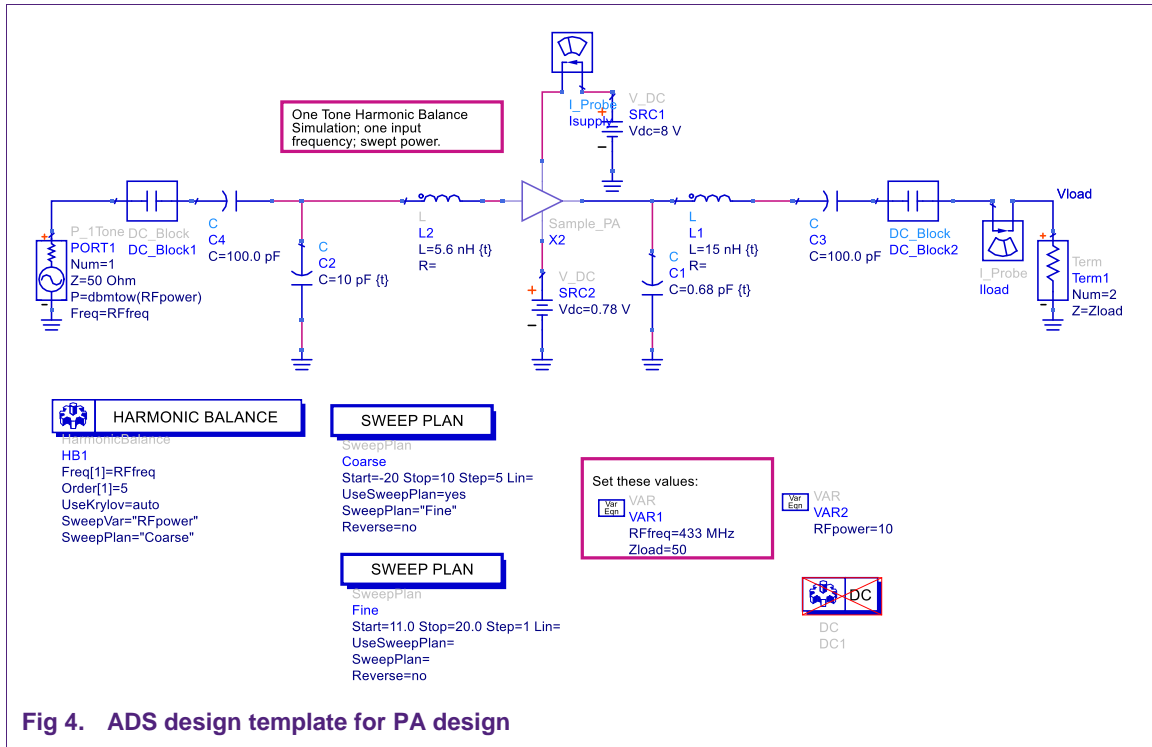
One Tone Harmonic Balance Simulation; one input frequency; swept power.

I_Probe
Isupply

V_DC
SRC1
Vdc=8 V

Vload

P_1Tone
PORT1
Num=1
Z=50 Ohm
P=dbmtow(RFpower)
Freq=RFfreq

DC_Block
DC_Block1

C
C4
C=100.0 pF

C
C2
C=10 pF {t}

L
L2
L=5.6 nH {t}
R=

Sample_PA
X2

V_DC
SRC2
Vdc=0.78 V

L
L1
L=15 nH {t}
R=

C
C1
C=0.68 pF {t}

C
C3
C=100.0 pF

DC_Block
DC_Block2

I_Probe
Iload

Term
Term1
Num=2
Z=Zload

HARMONIC BALANCE
HarmonicBalance
HB1
Freq[1]=RFfreq
Order[1]=5
UseKrylov=auto
SweepVar="RFpower"
SweepPlan="Coarse"

SWEEP PLAN
SweepPlan
Coarse
Start=-20 Stop=10 Step=5 Lin=
UseSweepPlan=yes
SweepPlan="Fine"
Reverse=no

Set these values:
Var Eqn
VAR
VAR1
RFfreq=433 MHz
Zload=50

Var Eqn
VAR
VAR2
RFpower=10

SWEEP PLAN
SweepPlan
Fine
Start=11.0 Stop=20.0 Step=1 Lin=
UseSweepPlan=
SweepPlan=
Reverse=no

DC
DC
DC1

Fig 4. ADS design template for PA design